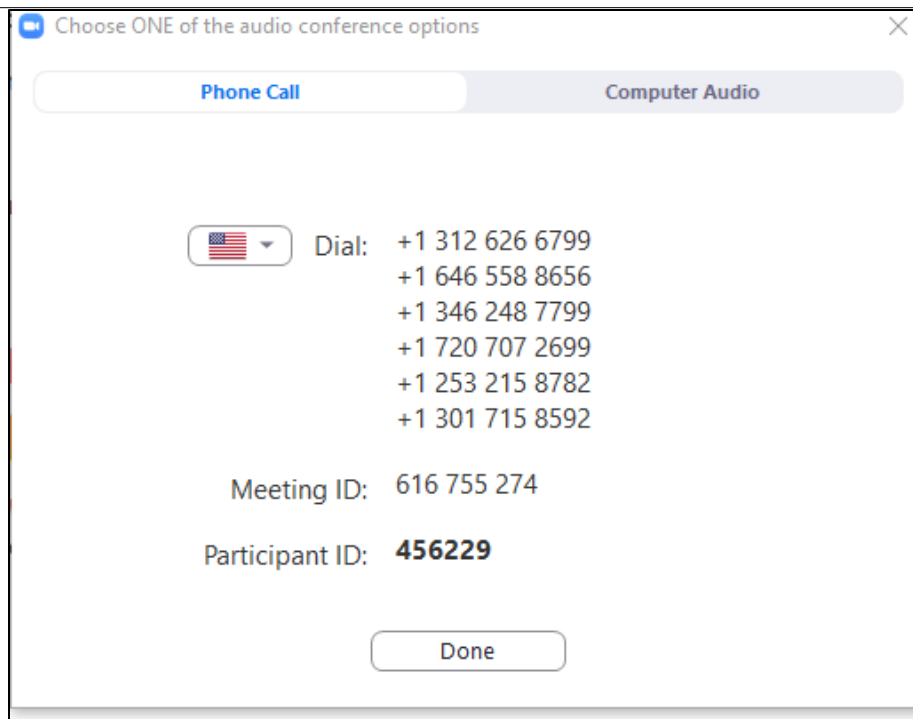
Choose ONE of the audio conference options

Phone Call

Computer Audio

Dial: +1 312 626 6799
+1 646 558 8656
+1 346 248 7799
+1 720 707 2699
+1 253 215 8782
+1 301 715 8592

Meeting ID: 616 755 274

Participant ID: 456229

Done